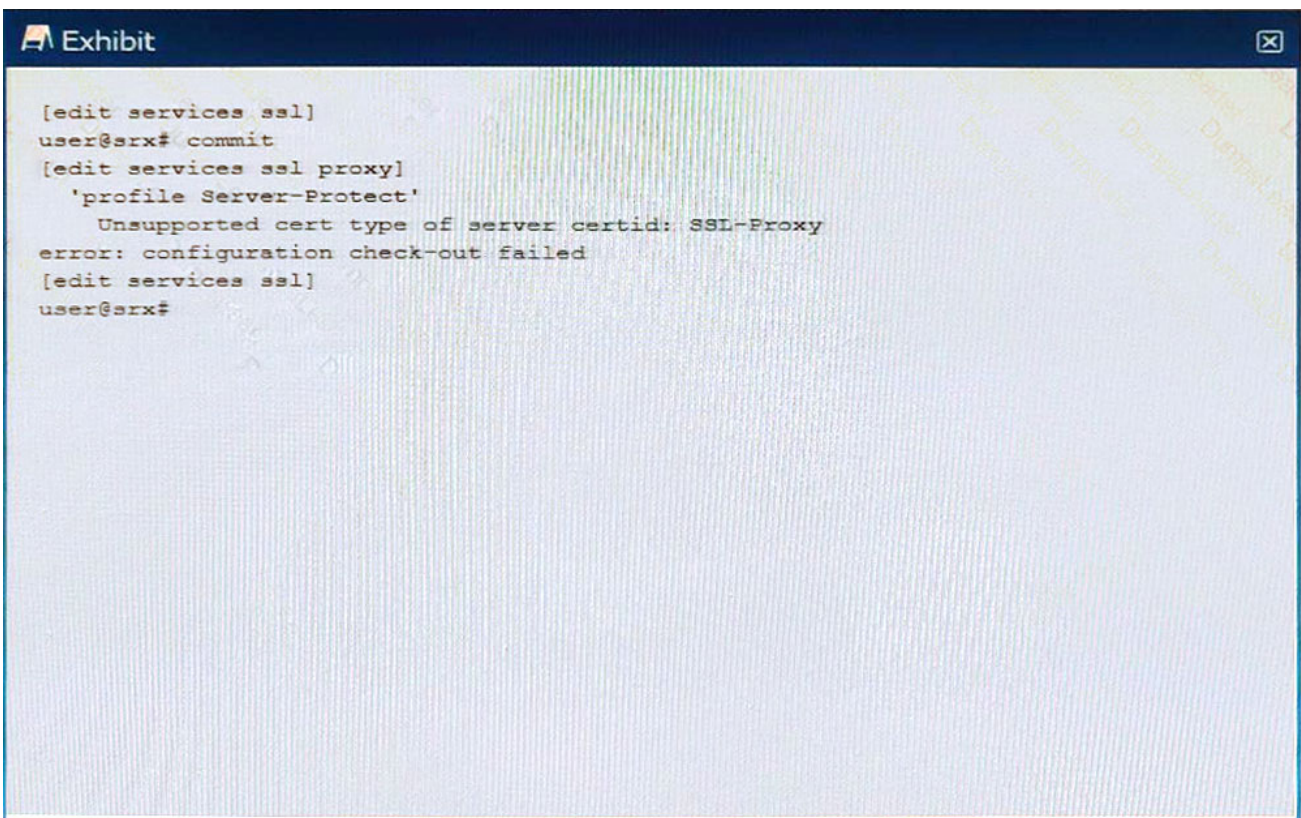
Exhibit

[edit services ssl]
user@srx# commit
[edit services ssl proxy]
'profile Server-Protect'
Unsupported cert type of server certid: SSL-Proxy
error: configuration check-out failed
[edit services ssl]
user@srx#